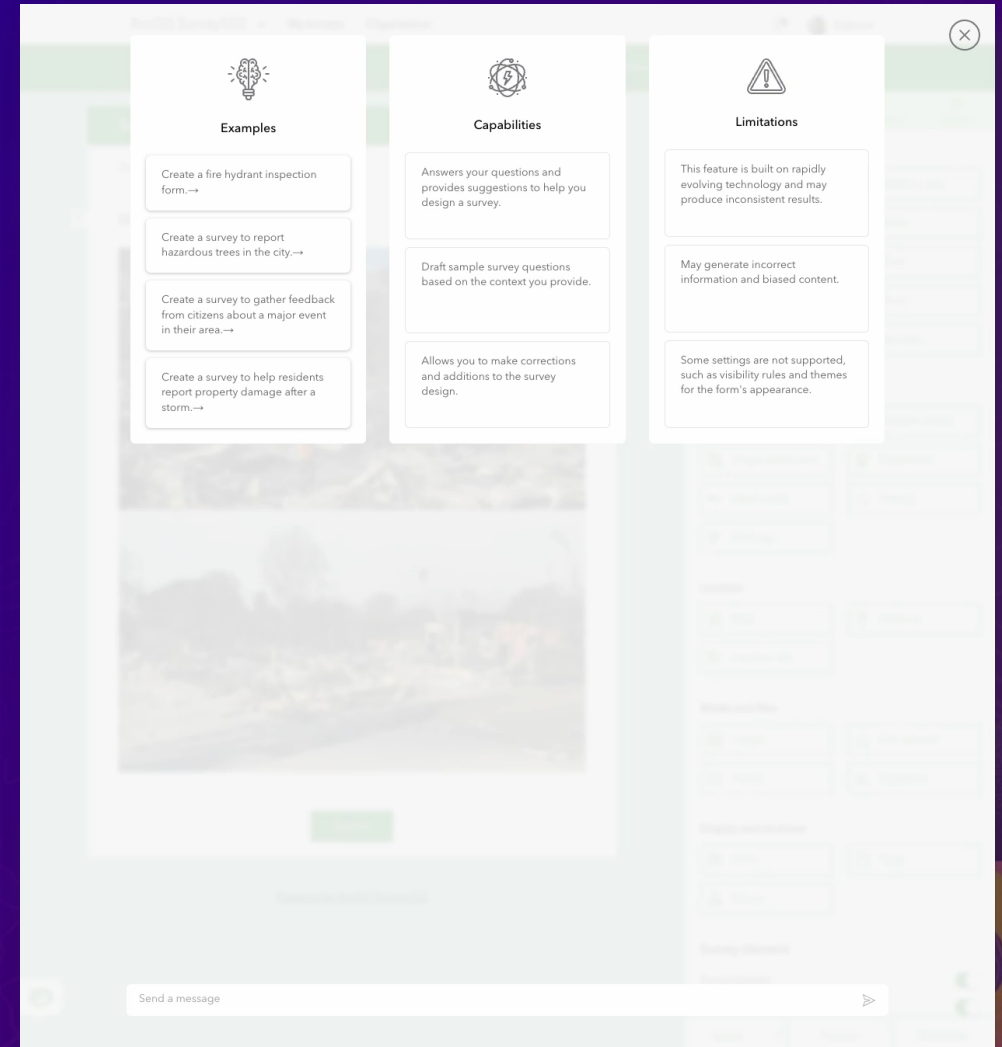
Examples

Create a fire hydrant inspection form.→

Create a survey to report hazardous trees in the city.→

Create a survey to gather feedback from citizens about a major event in their area.→

Create a survey to help residents report property damage after a storm.→

Capabilities

Answers your questions and provides suggestions to help you design a survey.

Draft sample survey questions based on the context you provide.

Allows you to make corrections and additions to the survey design.

Limitations

This feature is built on rapidly evolving technology and may produce inconsistent results.

May generate incorrect information and biased content.

Some settings are not supported, such as visibility rules and themes for the form's appearance.

Send a message